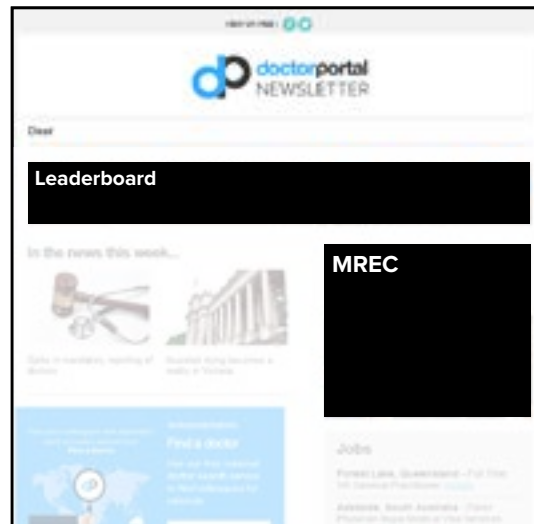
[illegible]

doctorportal NEWSLETTER

Dear

Leaderboard

In the news this week...

MREC

Calls in mandatory reporting of doctors

Assisted dying becomes a reality in Victoria

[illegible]

Find a doctor

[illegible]

Jobs

Forest Lake, Queensland - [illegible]

Adelaide, South Australia - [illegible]